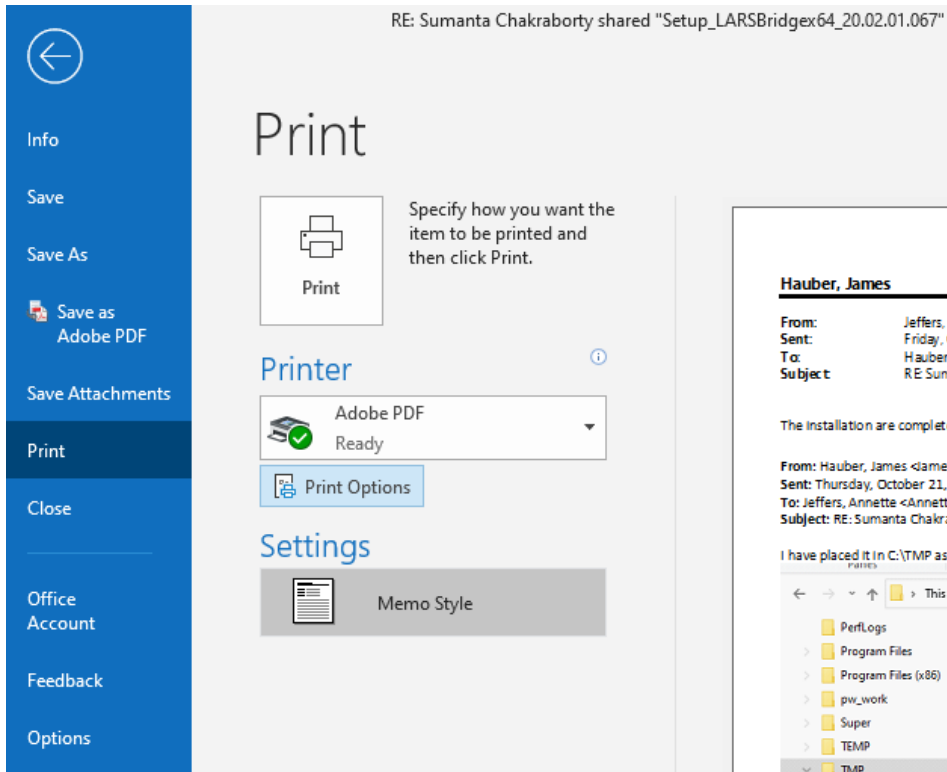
RE: Sumanta Chakraborty shared "Setup_LARSBridgex64_20.02.01.067"

Info

Save

Save As

Save as Adobe PDF

Save Attachments

Print

Close

Office Account

Feedback

Options

Print

Print

Specify how you want the item to be printed and then click Print.

Printer

Adobe PDF
Ready

Print Options

Settings

Memo Style

Hauber, James

From: Jeffers,
Sent: Friday,
To: Hauber
Subject: RE: Sum

The installation are complet

From: Hauber, James <Jame
Sent: Thursday, October 21,
To: Jeffers, Annette <Annett
Subject: RE: Sumanta Chakr

I have placed it in C:\TMP as

This

PerfLogs
Program Files
Program Files (x86)
pw_work
Super
TEMP
TMP